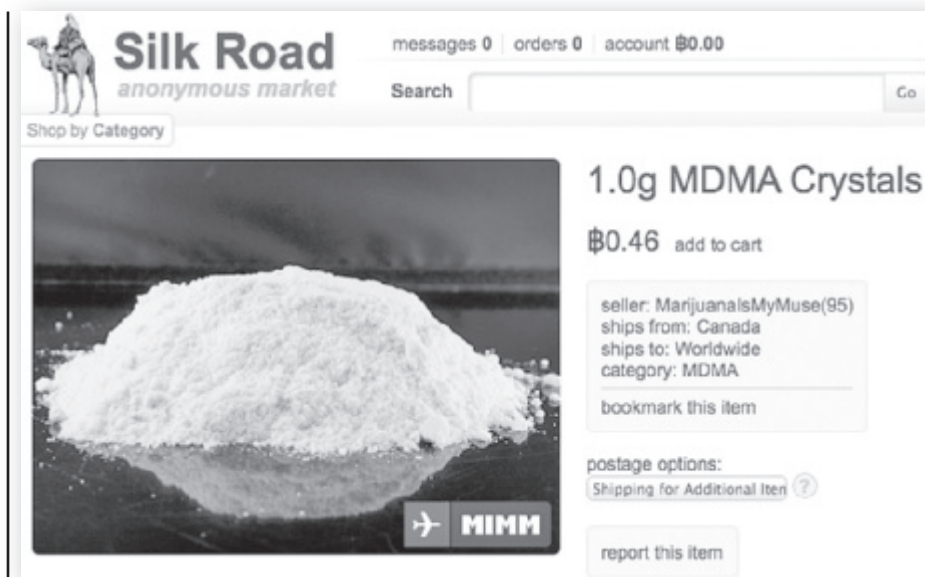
Silk Road
anonymous market

messages 0 | orders 0 | account ฿0.00

Search

Go

Shop by Category

MIMM

1.0g MDMA Crystals

฿0.46 add to cart

seller: MarijuanaIsMyMuse(95)
ships from: Canada
ships to: Worldwide
category: MDMA

bookmark this item

postage options:
Shipping for Additional Iten

?

report this item